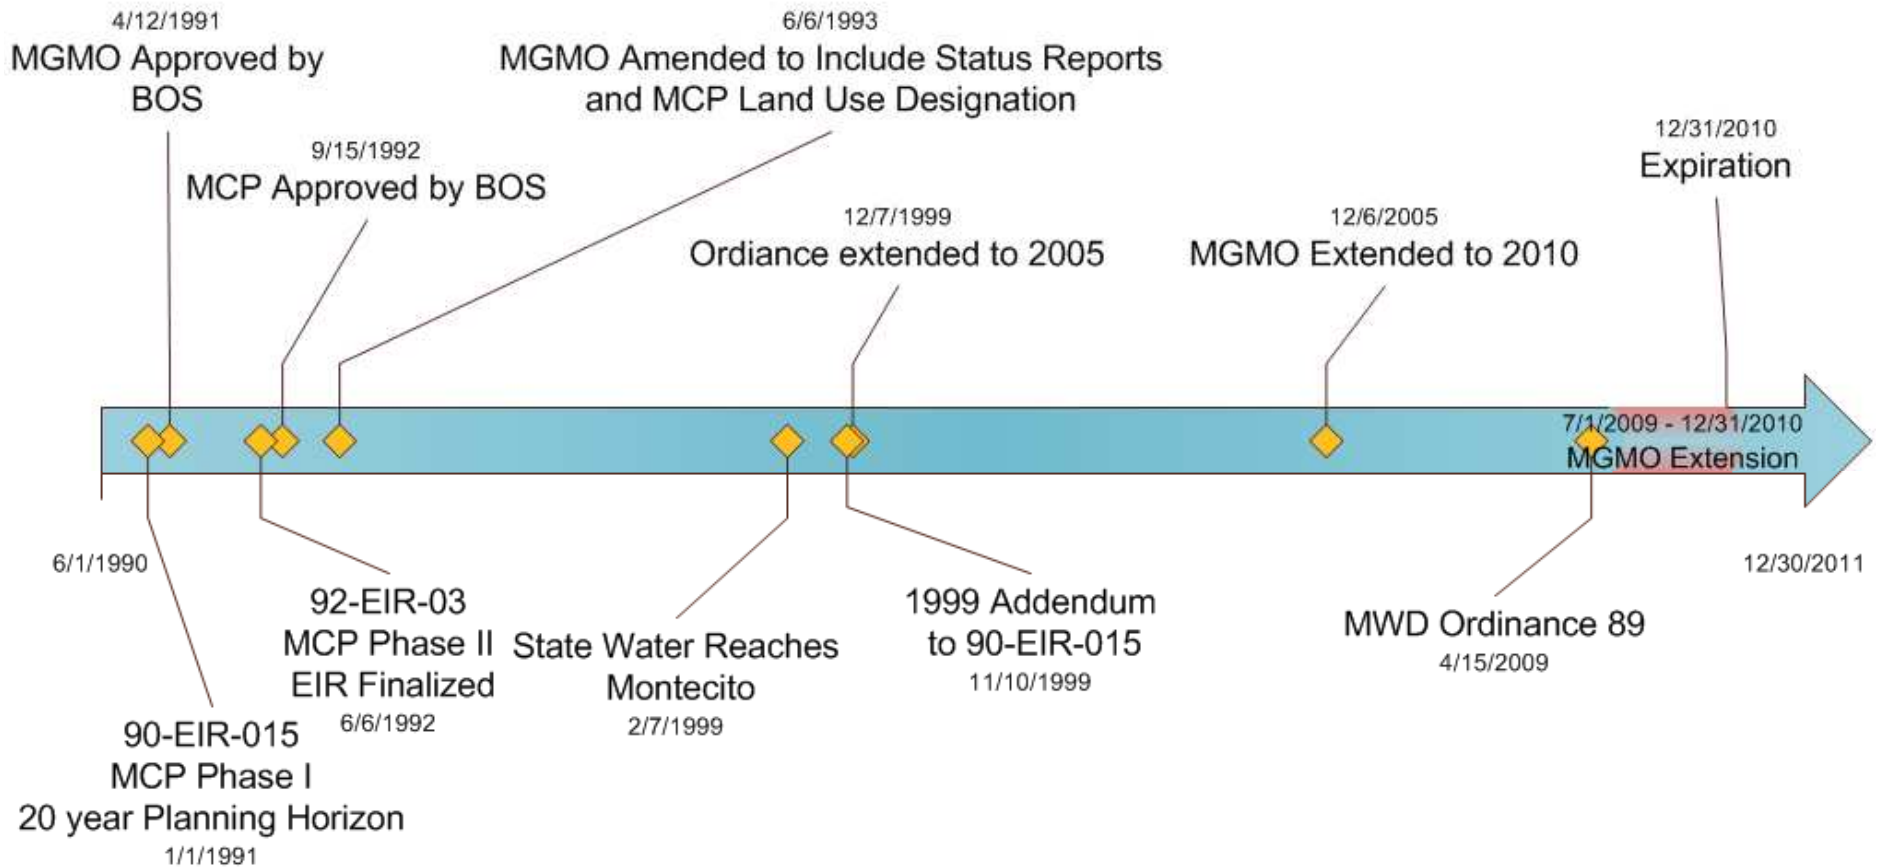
4/12/1991
MGMO Approved by BOS

6/6/1993
MGMO Amended to Include Status Reports and MCP Land Use Designation

9/15/1992
MCP Approved by BOS

12/31/2010
Expiration

12/7/1999
Ordiance extended to 2005

12/6/2005
MGMO Extended to 2010

7/1/2009 - 12/31/2010
MGMO Extension

6/1/1990

12/30/2011

92-EIR-03
MCP Phase II
EIR Finalized
6/6/1992

State Water Reaches Montecito
2/7/1999

1999 Addendum to 90-EIR-015
11/10/1999

MWD Ordinance 89
4/15/2009

90-EIR-015
MCP Phase I
20 year Planning Horizon
1/1/1991